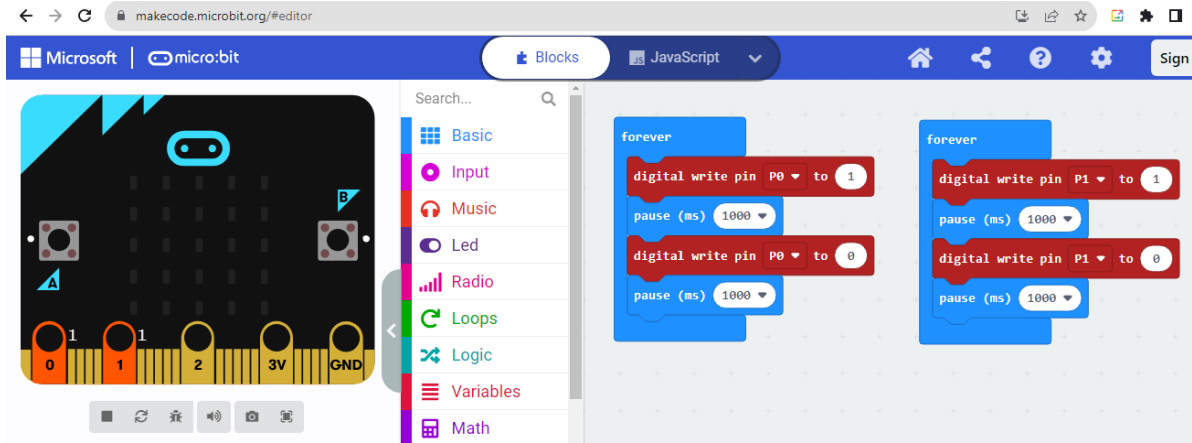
makecode.microbit.org/#editor

Microsoft | micro:bit
Blocks
JavaScript
Sign

B
A
1
1
0
1
2
3V
GND

Search...
Basic
Input
Music
Led
Radio
Loops
Logic
Variables
Math

forever
digital write pin P0 to 1
pause (ms) 1000
digital write pin P0 to 0
pause (ms) 1000

forever
digital write pin P1 to 1
pause (ms) 1000
digital write pin P1 to 0
pause (ms) 1000